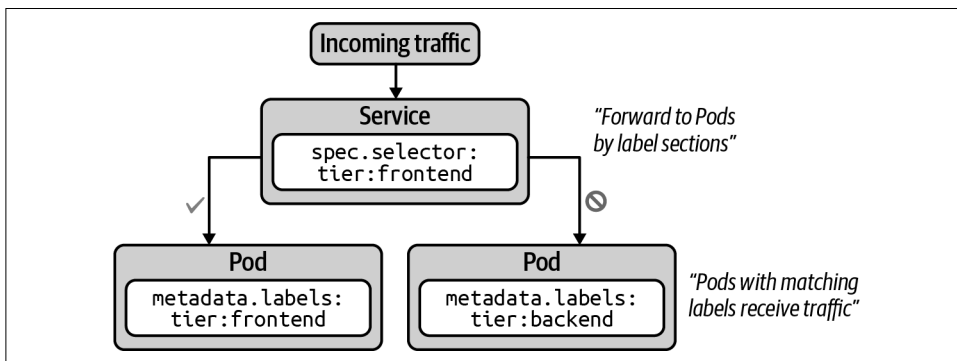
Incoming traffic

Service

spec.selector:
tier:frontend

"Forward to Pods by label sections"

Pod

metadata.labels:
tier:frontend

Pod

metadata.labels:
tier:backend

"Pods with matching labels receive traffic"